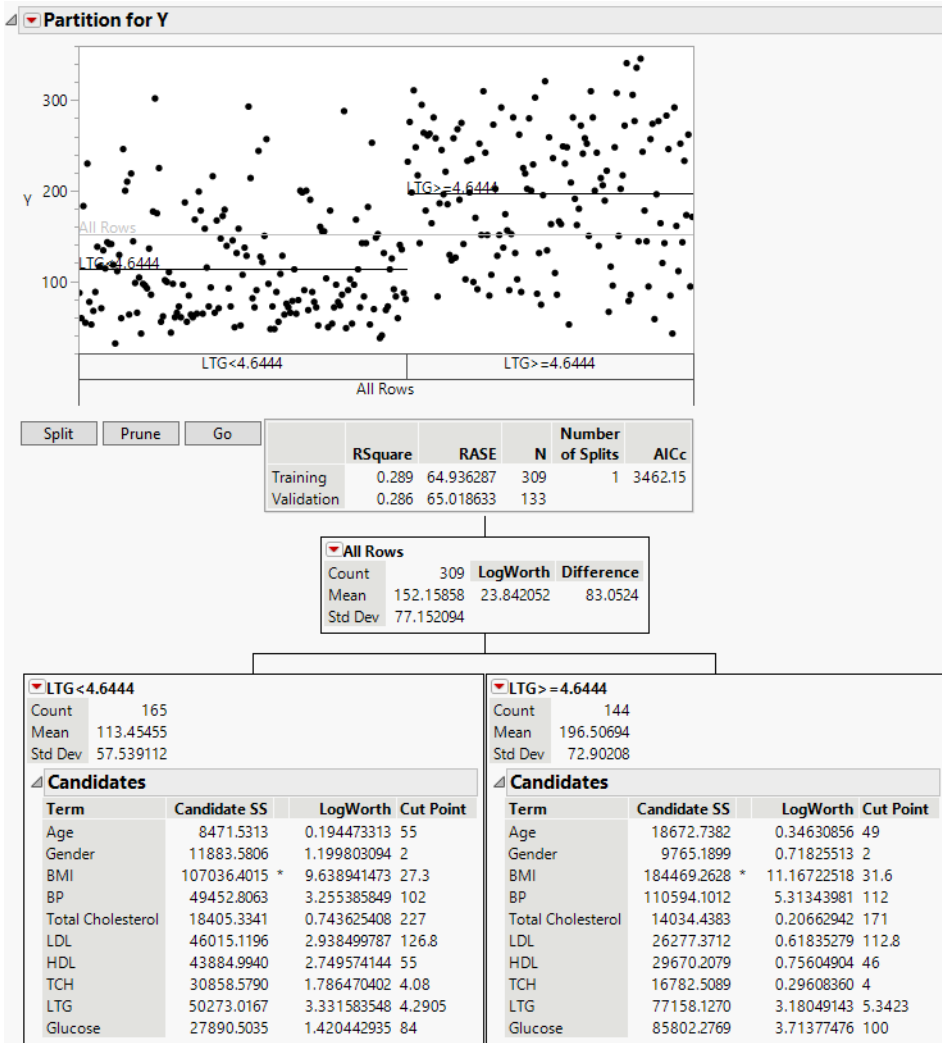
Partition for Y

300
200
100
Y

All Rows
LTG>=4.6444
LTG<4.6444

LTG<4.6444
LTG>=4.6444
All Rows

Split Prune Go

| | RSquare | RASE | N | Number of Splits | AICc |
|---|---|---|---|---|---|
| Training | 0.289 | 64.936287 | 309 | 1 | 3462.15 |
| Validation | 0.286 | 65.018633 | 133 | | |

All Rows

| | | LogWorth | Difference |
|---|---|---|---|
| Count | 309 | 23.842052 | 83.0524 |
| Mean | 152.15858 | | |
| Std Dev | 77.152094 | | |

LTG<4.6444

| | |
|---|---|
| Count | 165 |
| Mean | 113.45455 |
| Std Dev | 57.539112 |

Candidates

| Term | Candidate SS | | LogWorth | Cut Point |
|---|---|---|---|---|
| Age | 8471.5313 | | 0.194473313 | 55 |
| Gender | 11883.5806 | | 1.199803094 | 2 |
| BMI | 107036.4015 | * | 9.638941473 | 27.3 |
| BP | 49452.8063 | | 3.255385849 | 102 |
| Total Cholesterol | 18405.3341 | | 0.743625408 | 227 |
| LDL | 46015.1196 | | 2.938499787 | 126.8 |
| HDL | 43884.9940 | | 2.749574144 | 55 |
| TCH | 30858.5790 | | 1.786470402 | 4.08 |
| LTG | 50273.0167 | | 3.331583548 | 4.2905 |
| Glucose | 27890.5035 | | 1.420442935 | 84 |

LTG>=4.6444

| | |
|---|---|
| Count | 144 |
| Mean | 196.50694 |
| Std Dev | 72.90208 |

Candidates

| Term | Candidate SS | | LogWorth | Cut Point |
|---|---|---|---|---|
| Age | 18672.7382 | | 0.34630856 | 49 |
| Gender | 9765.1899 | | 0.71825513 | 2 |
| BMI | 184469.2628 | * | 11.16722518 | 31.6 |
| BP | 110594.1012 | | 5.31343981 | 112 |
| Total Cholesterol | 14034.4383 | | 0.20662942 | 171 |
| LDL | 26277.3712 | | 0.61835279 | 112.8 |
| HDL | 29670.2079 | | 0.75604904 | 46 |
| TCH | 16782.5089 | | 0.29608360 | 4 |
| LTG | 77158.1270 | | 3.18049143 | 5.3423 |
| Glucose | 85802.2769 | | 3.71377476 | 100 |